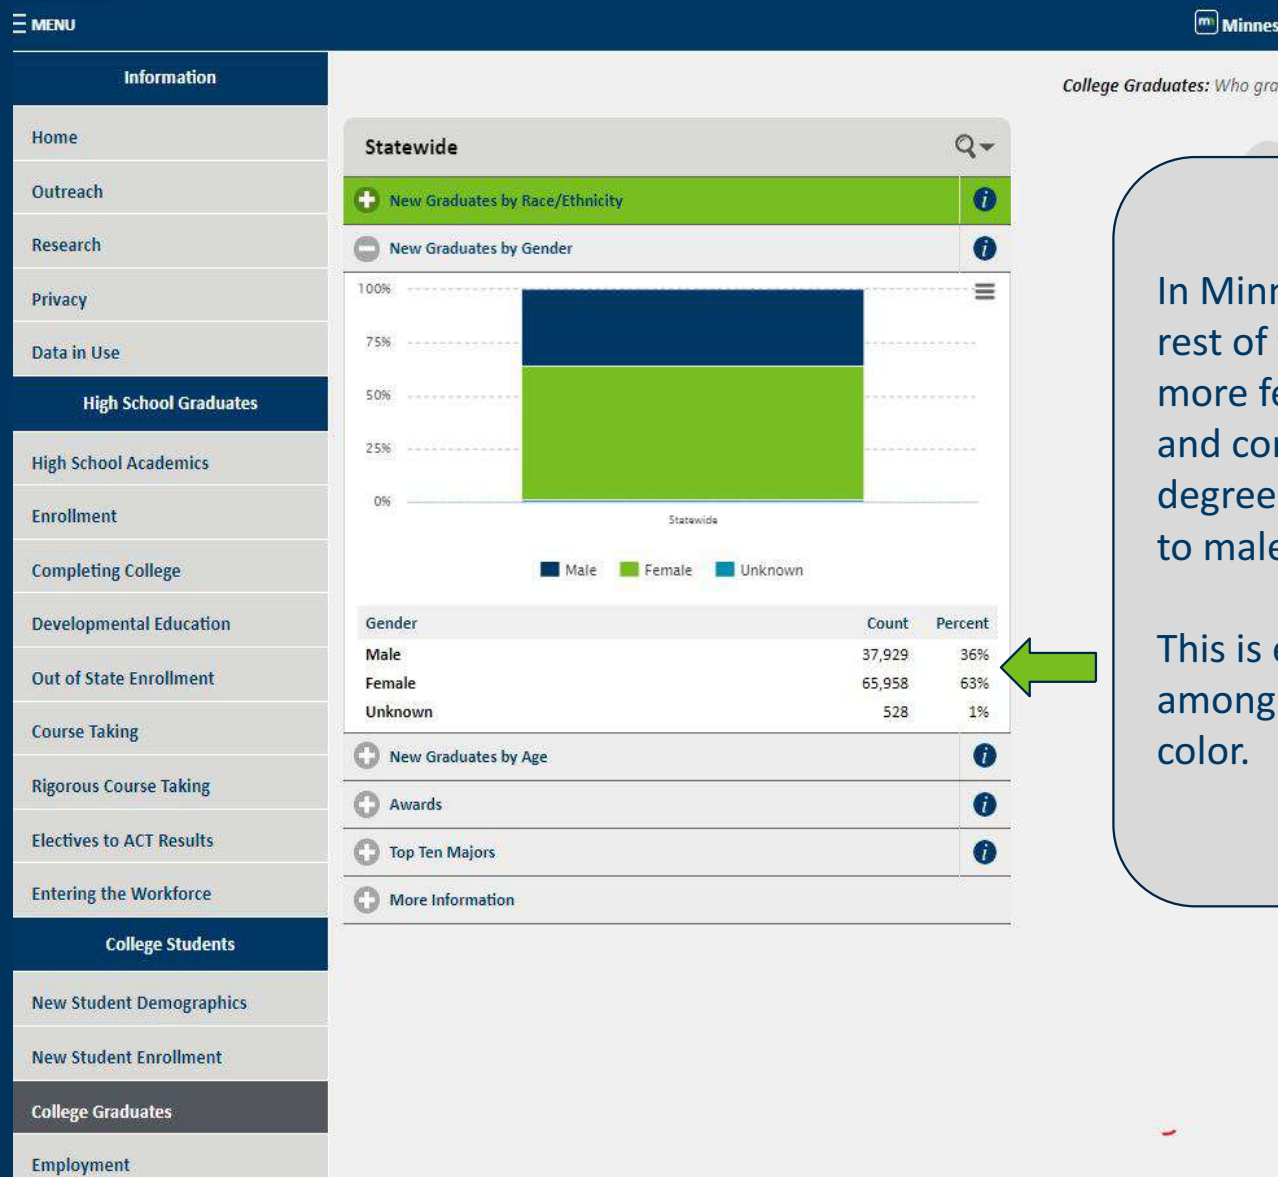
MENU

Minnes

Information

Home

Outreach

Research

Privacy

Data in Use

High School Graduates

High School Academics

Enrollment

Completing College

Developmental Education

Out of State Enrollment

Course Taking

Rigorous Course Taking

Electives to ACT Results

Entering the Workforce

College Students

New Student Demographics

New Student Enrollment

College Graduates

Employment

College Graduates: Who gra

Statewide

New Graduates by Race/Ethnicity

New Graduates by Gender

100%
75%
50%
25%
0%

Statewide

Male Female Unknown

| Gender | Count | Percent |
|---|---|---|
| Male | 37,929 | 36% |
| Female | 65,958 | 63% |
| Unknown | 528 | 1% |

New Graduates by Age

Awards

Top Ten Majors

More Information

In Minn
rest of
more fe
and co
degree
to male

This is
among
color.